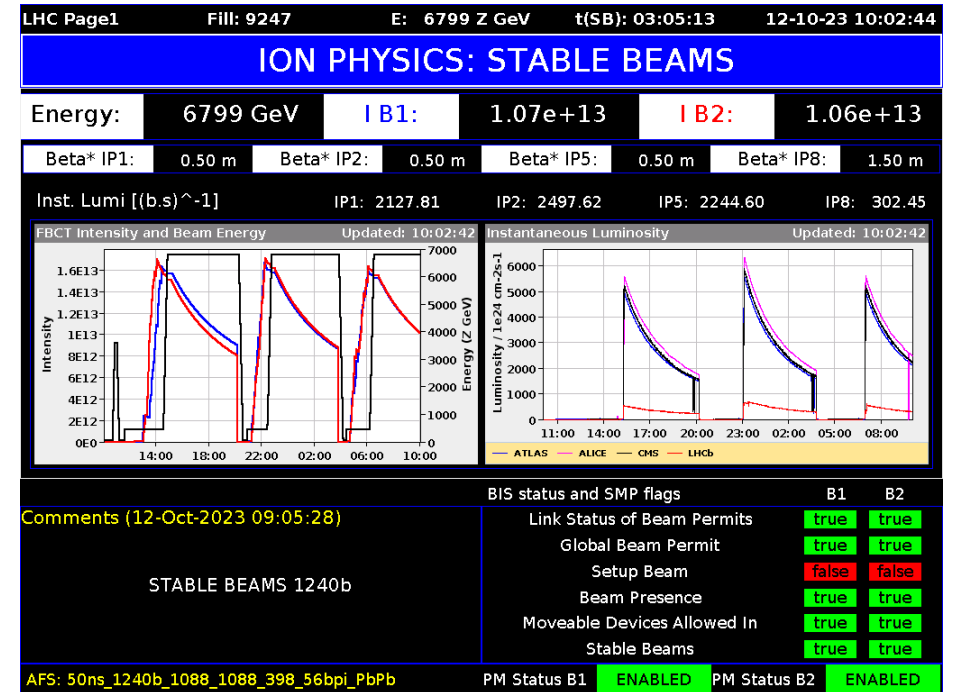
LHC Page1 Fill: 9247 E: 6799 Z GeV t(SB): 03:05:13 12-10-23 10:02:44

ION PHYSICS: STABLE BEAMS

| Energy: | 6799 GeV | I B1: | 1.07e+13 | I B2: | 1.06e+13 |
|---|---|---|---|---|---|

| Beta* IP1: | 0.50 m | Beta* IP2: | 0.50 m | Beta* IP5: | 0.50 m | Beta* IP8: | 1.50 m |
|---|---|---|---|---|---|---|---|

Inst. Lumi [(b.s)^-1] IP1: 2127.81 IP2: 2497.62 IP5: 2244.60 IP8: 302.45

FBCT Intensity and Beam Energy Updated: 10:02:42

Intensity
1.6E13
1.4E13
1.2E13
1E13
8E12
6E12
4E12
2E12
0E0

Energy (Z GeV)
7000
6000
5000
4000
3000
2000
1000
0

14:00 18:00 22:00 02:00 06:00 10:00

Instantaneous Luminosity Updated: 10:02:42

Luminosity / 1e24 cm-2s-1
6000
5000
4000
3000
2000
1000
0

11:00 14:00 17:00 20:00 23:00 02:00 05:00 08:00

ATLAS ALICE CMS LHCb

BIS status and SMP flags B1 B2

Comments (12-Oct-2023 09:05:28)

STABLE BEAMS 1240b

| | B1 | B2 |
|---|---|---|
| Link Status of Beam Permits | true | true |
| Global Beam Permit | true | true |
| Setup Beam | false | false |
| Beam Presence | true | true |
| Moveable Devices Allowed In | true | true |
| Stable Beams | true | true |

AFS: 50ns_1240b_1088_1088_398_56bpi_PbPb PM Status B1 ENABLED PM Status B2 ENABLED